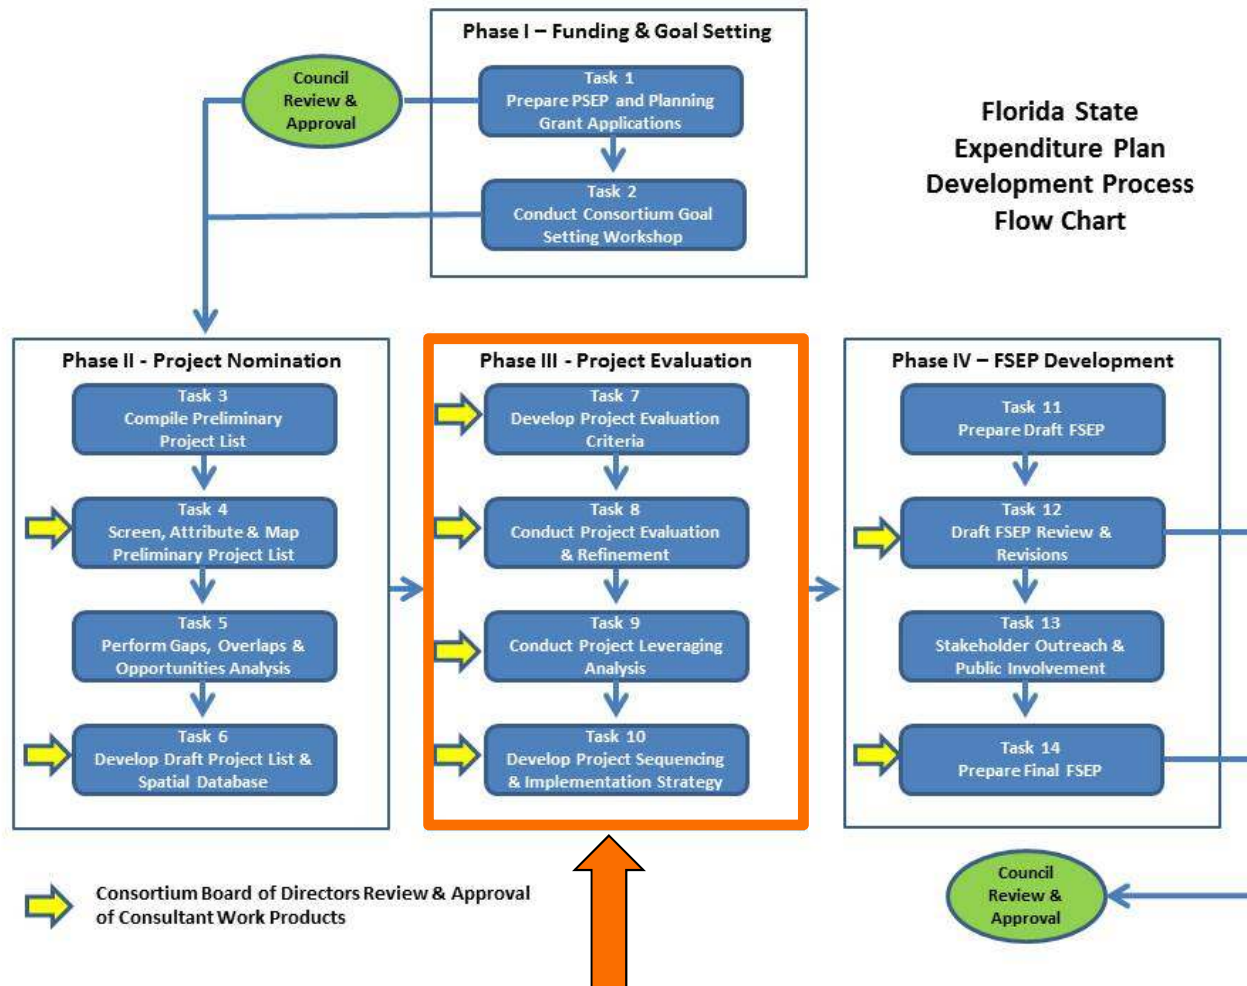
Phase I – Funding & Goal Setting

Council Review & Approval

Task 1
Prepare PSEP and Planning Grant Applications

Task 2
Conduct Consortium Goal Setting Workshop

Florida State Expenditure Plan Development Process Flow Chart

Phase II - Project Nomination

Task 3
Compile Preliminary Project List

Task 4
Screen, Attribute & Map Preliminary Project List

Task 5
Perform Gaps, Overlaps & Opportunities Analysis

Task 6
Develop Draft Project List & Spatial Database

Phase III - Project Evaluation

Task 7
Develop Project Evaluation Criteria

Task 8
Conduct Project Evaluation & Refinement

Task 9
Conduct Project Leveraging Analysis

Task 10
Develop Project Sequencing & Implementation Strategy

Phase IV – FSEP Development

Task 11
Prepare Draft FSEP

Task 12
Draft FSEP Review & Revisions

Task 13
Stakeholder Outreach & Public Involvement

Task 14
Prepare Final FSEP

Consortium Board of Directors Review & Approval of Consultant Work Products

Council Review & Approval